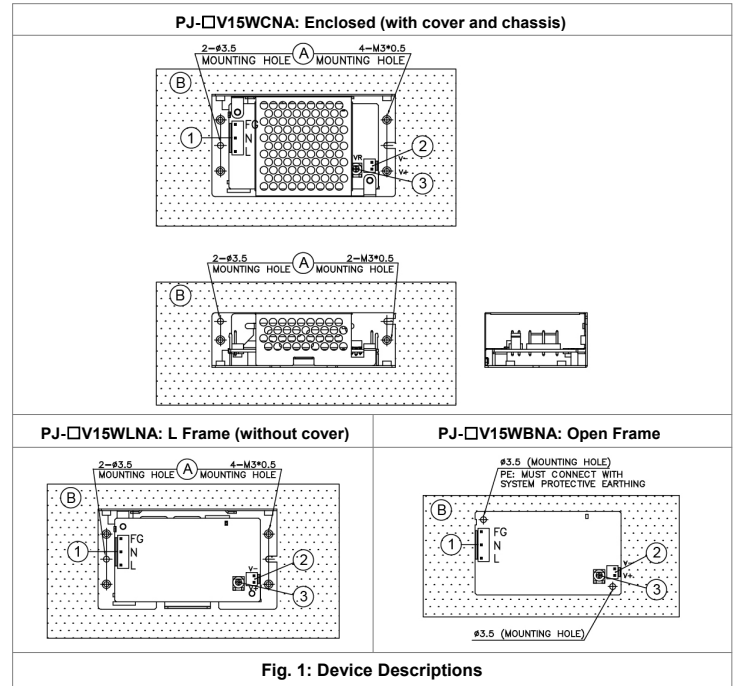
PJ-☐V15WCNA: Enclosed (with cover and chassis)

2-ø3.5 MOUNTING HOLE
A
4-M3*0.5 MOUNTING HOLE
B
1
FG
N
L
VR
V-
V+
2
3

2-ø3.5 MOUNTING HOLE
A
2-M3*0.5 MOUNTING HOLE
B

PJ-☐V15WLNA: L Frame (without cover)

2-ø3.5 MOUNTING HOLE
A
4-M3*0.5 MOUNTING HOLE
B
1
FG
N
L
V-
2
3

PJ-☐V15WBNA: Open Frame

ø3.5 (MOUNTING HOLE)
PE: MUST CONNECT WITH SYSTEM PROTECTIVE EARTHING
B
1
FG
N
L
V-
V+
2
3
ø3.5 (MOUNTING HOLE)

Fig. 1: Device Descriptions